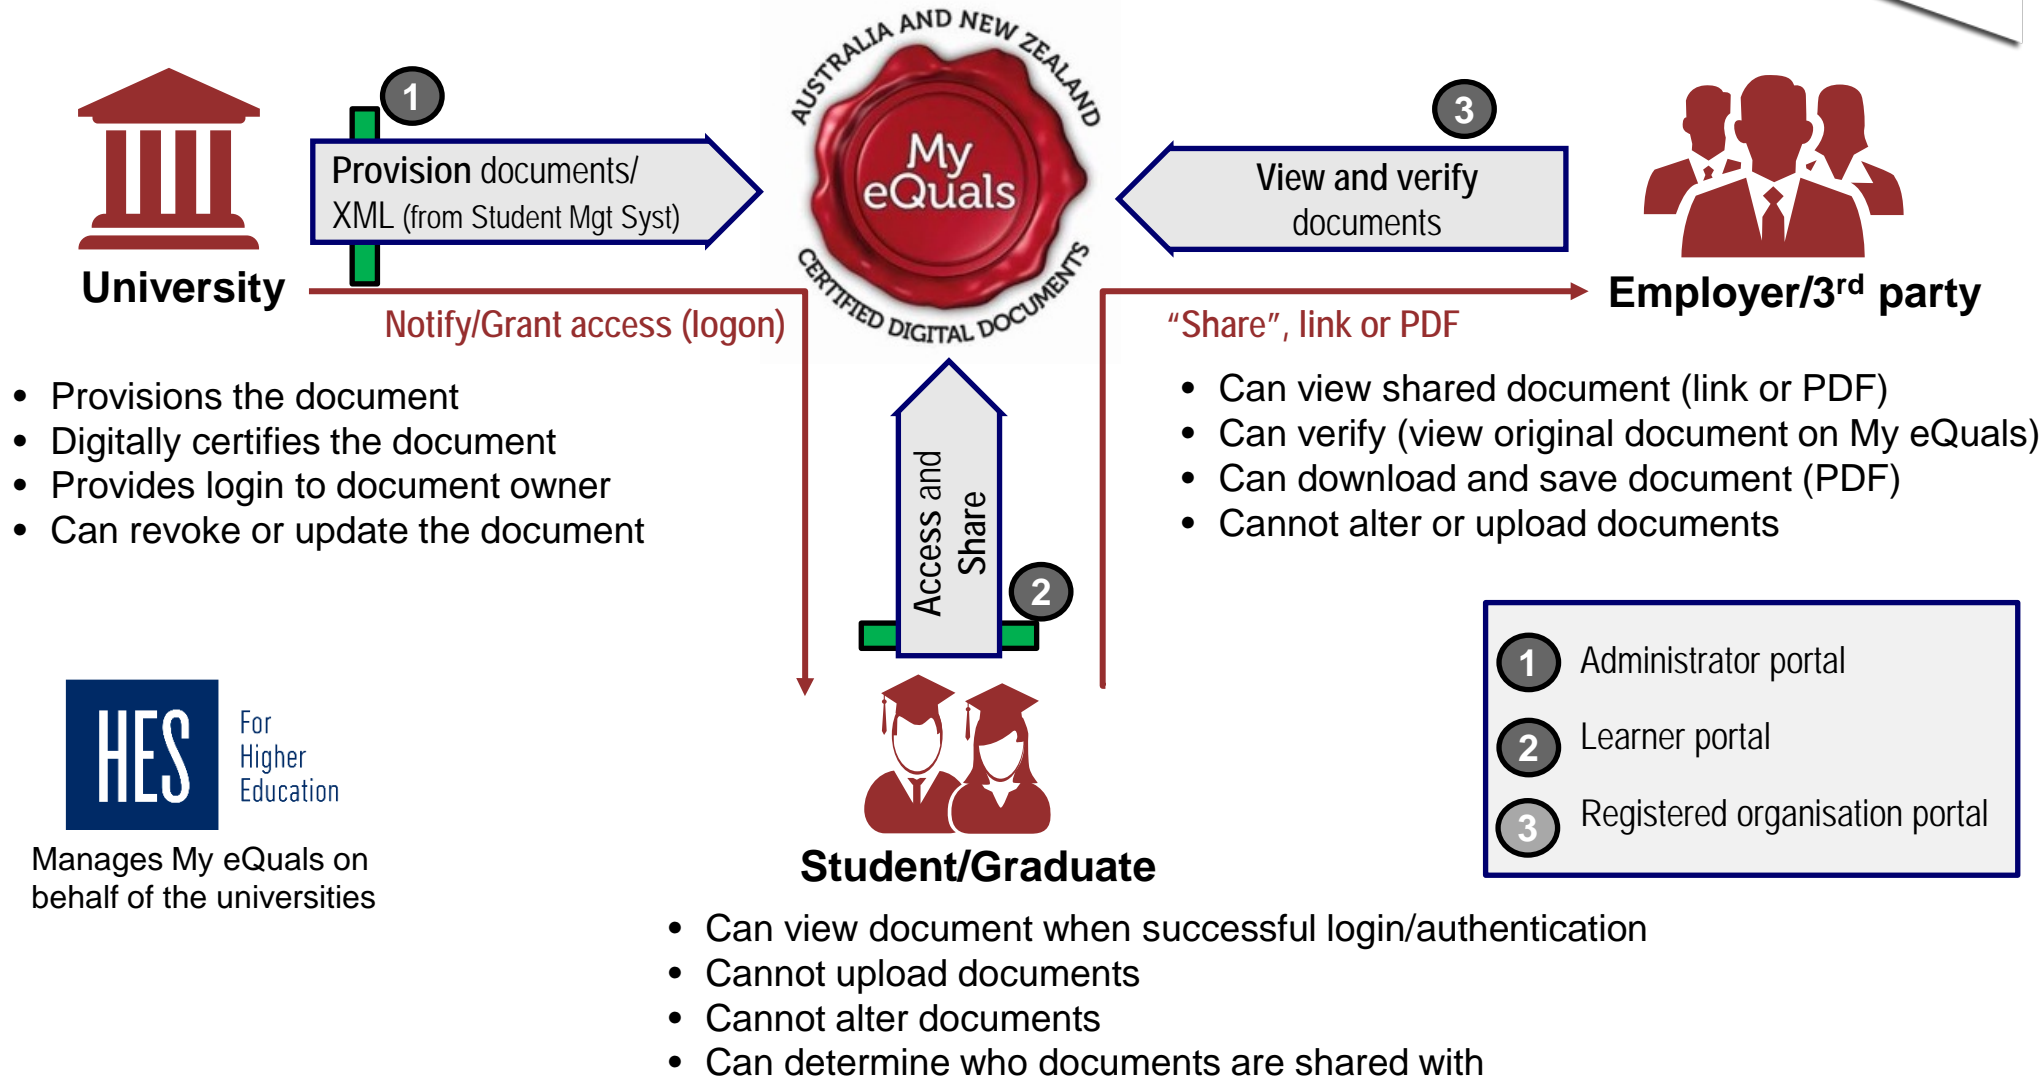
University

1

Provision documents/ XML (from Student Mgt Syst)

Notify/Grant access (logon)

AUSTRALIA AND NEW ZEALAND

My eQuals

CERTIFIED DIGITAL DOCUMENTS

3

View and verify documents

Employer/3$^{rd}$ party

"Share", link or PDF

- Provisions the document
- Digitally certifies the document
- Provides login to document owner
- Can revoke or update the document

Access and Share

2

- Can view shared document (link or PDF)
- Can verify (view original document on My eQuals)
- Can download and save document (PDF)
- Cannot alter or upload documents

1 Administrator portal

2 Learner portal

3 Registered organisation portal

HES For Higher Education

Manages My eQuals on behalf of the universities

Student/Graduate

- Can view document when successful login/authentication
- Cannot upload documents
- Cannot alter documents
- Can determine who documents are shared with